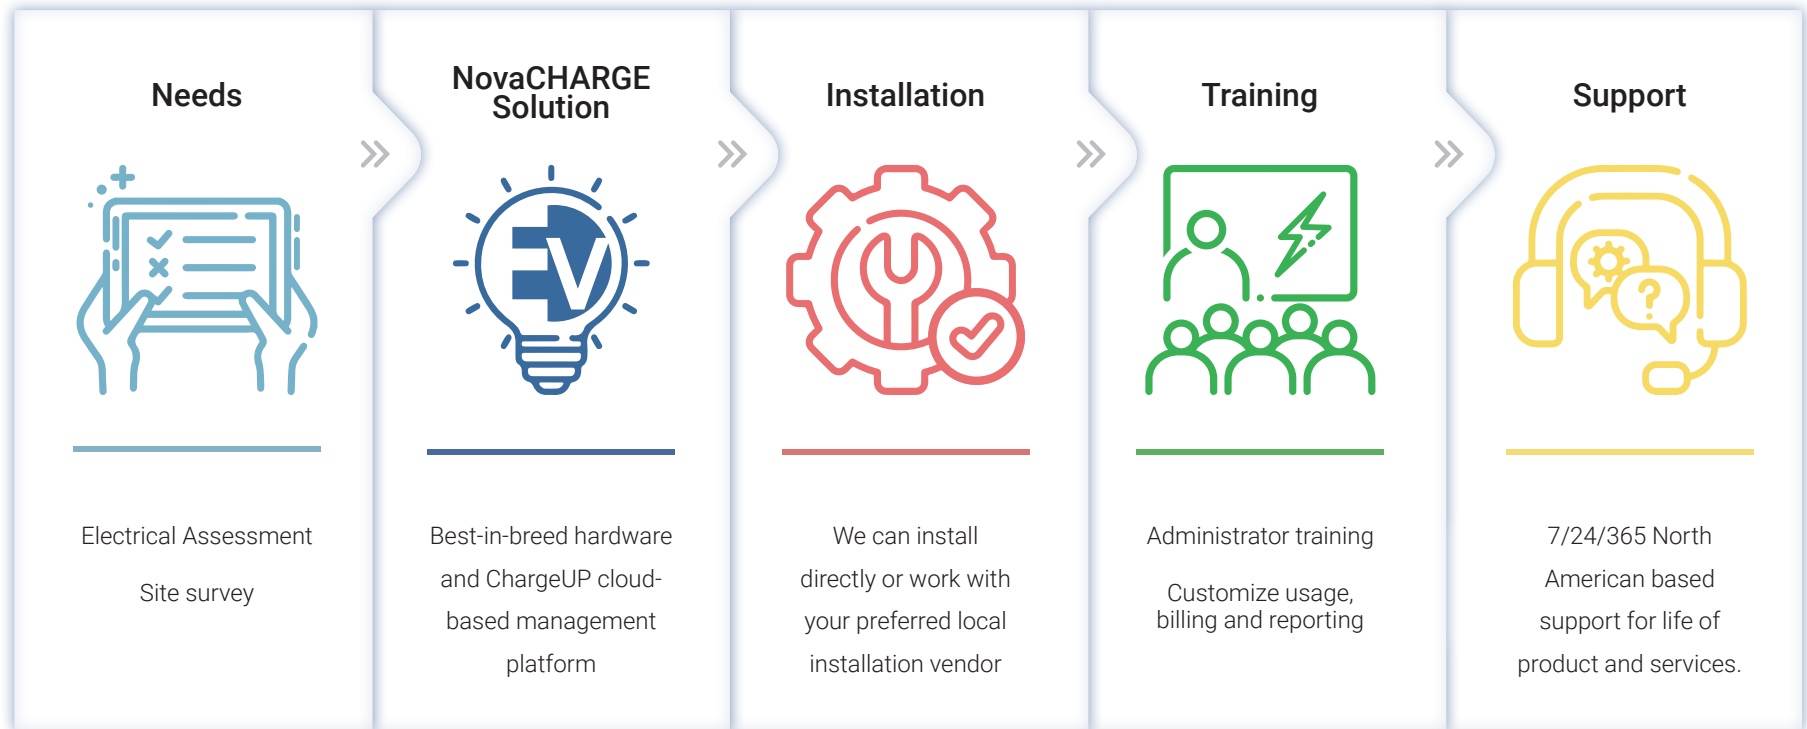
Needs

Electrical Assessment

Site survey

NovaCHARGE Solution

EV

Best-in-breed hardware and ChargeUP cloud-based management platform

Installation

We can install directly or work with your preferred local installation vendor

Training

Administrator training

Customize usage, billing and reporting

Support

7/24/365 North American based support for life of product and services.